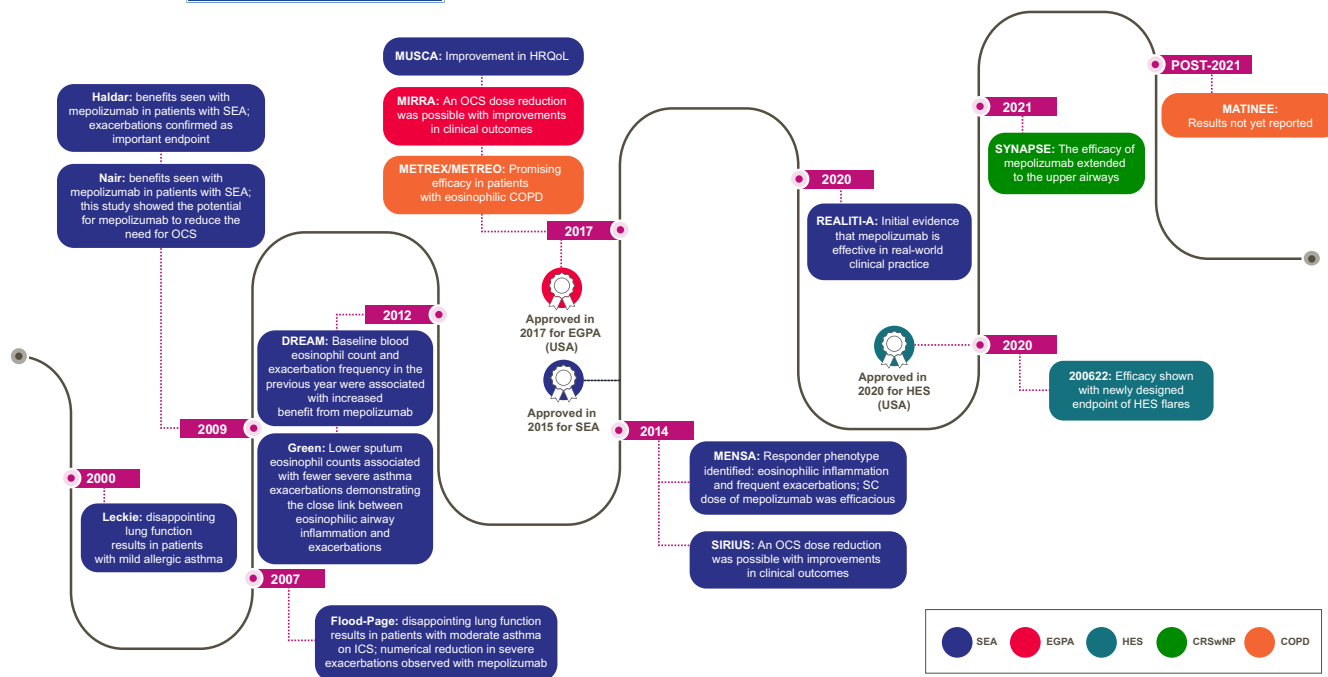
2000

Leckie: disappointing lung function results in patients with mild allergic asthma

2007

Flood-Page: disappointing lung function results in patients with moderate asthma on ICS; numerical reduction in severe exacerbations observed with mepolizumab

2009

Haldar: benefits seen with mepolizumab in patients with SEA; exacerbations confirmed as important endpoint

Nair: benefits seen with mepolizumab in patients with SEA; this study showed the potential for mepolizumab to reduce the need for OCS

Green: Lower sputum eosinophil counts associated with fewer severe asthma exacerbations demonstrating the close link between eosinophilic airway inflammation and exacerbations

2012

DREAM: Baseline blood eosinophil count and exacerbation frequency in the previous year were associated with increased benefit from mepolizumab

Approved in 2015 for SEA

2014

MENSA: Responder phenotype identified: eosinophilic inflammation and frequent exacerbations; SC dose of mepolizumab was efficacious

SIRIUS: An OCS dose reduction was possible with improvements in clinical outcomes

2017

MUSCA: Improvement in HRQoL

MIRRA: An OCS dose reduction was possible with improvements in clinical outcomes

METREX/METREO: Promising efficacy in patients with eosinophilic COPD

Approved in 2017 for EGPA (USA)

2020

REALITI-A: Initial evidence that mepolizumab is effective in real-world clinical practice

Approved in 2020 for HES (USA)

2020

200622: Efficacy shown with newly designed endpoint of HES flares

2021

SYNAPSE: The efficacy of mepolizumab extended to the upper airways

POST-2021

MATINEE: Results not yet reported

SEA EGPA HES CRSwNP COPD